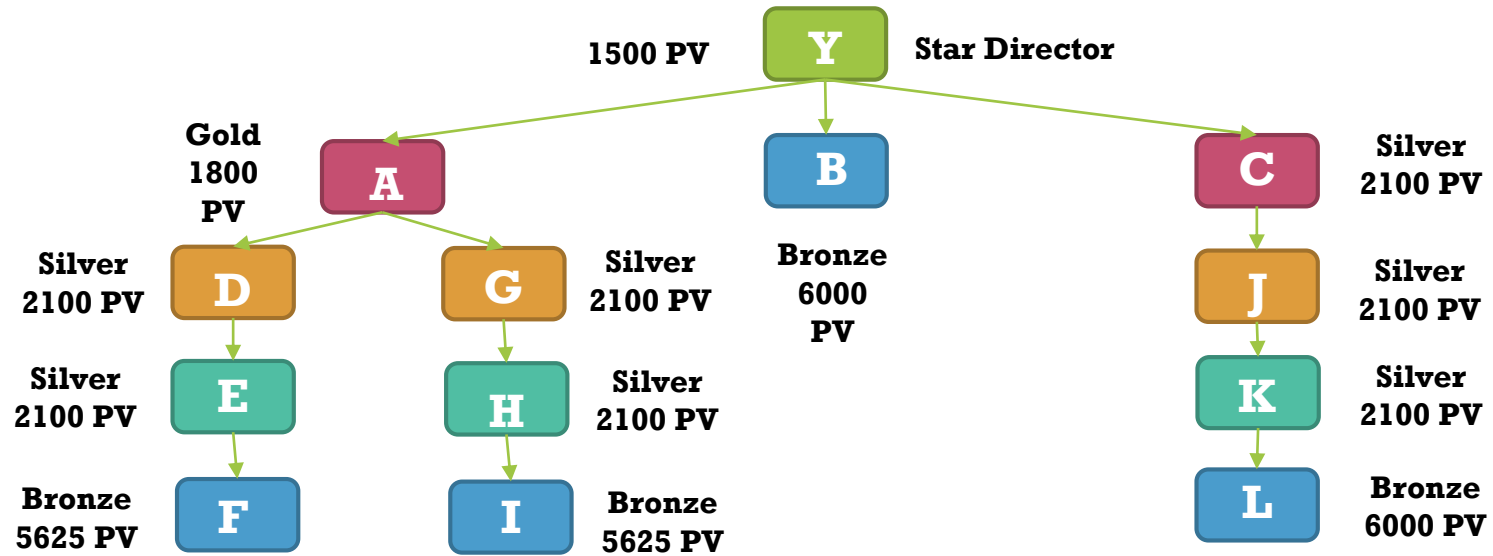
1500 PV
Y
Star Director

Gold
1800
PV
A

B

C
Silver
2100 PV

Silver
2100 PV
D

G
Silver
2100 PV

Bronze
6000
PV

J
Silver
2100 PV

Silver
2100 PV
E

H
Silver
2100 PV

K
Silver
2100 PV

Bronze
5625 PV
F

I
Bronze
5625 PV

L
Bronze
6000 PV